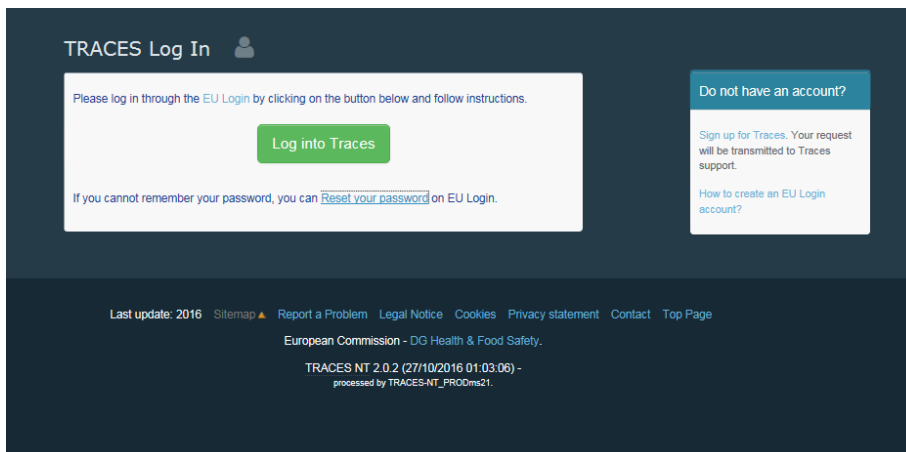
TRACES Log In

Please log in through the EU Login by clicking on the button below and follow instructions.

Log into Traces

If you cannot remember your password, you can Reset your password on EU Login.

Do not have an account?

Sign up for Traces. Your request will be transmitted to Traces support.

How to create an EU Login account?

Last update: 2016 Sitemap ▲ Report a Problem Legal Notice Cookies Privacy statement Contact Top Page

European Commission - DG Health & Food Safety.

TRACES NT 2.0.2 (27/10/2016 01:03:06) -
processed by TRACES-NT_PRODms21.